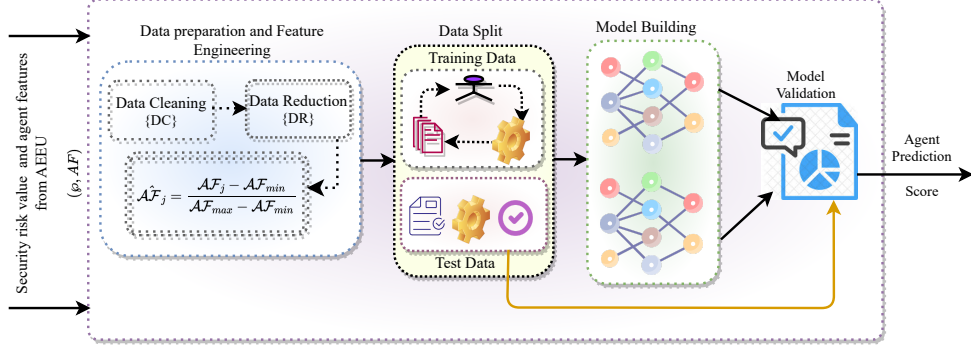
Security risk value and agent features from AEEU

$(\wp, AF)$

Data preparation and Feature Engineering

Data Cleaning {DC}

Data Reduction {DR}

$\hat{\mathcal{AF}}_j = \frac{\mathcal{AF}_j - \mathcal{AF}_{min}}{\mathcal{AF}_{max} - \mathcal{AF}_{min}}$

Data Split

Training Data

Test Data

Model Building

Model Validation

Agent Prediction

Score